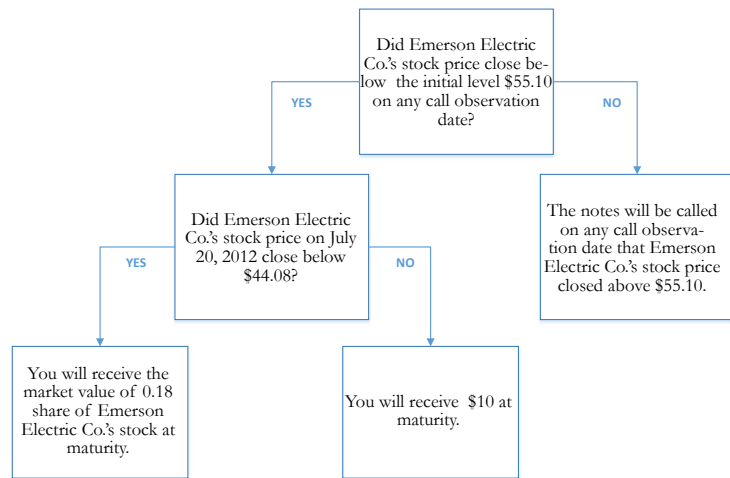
Did Emerson Electric Co.'s stock price close below the initial level $55.10 on any call observation date?

YES

NO

Did Emerson Electric Co.'s stock price on July 20, 2012 close below $44.08?

The notes will be called on any call observation date that Emerson Electric Co.'s stock price closed above $55.10.

YES

NO

You will receive the market value of 0.18 share of Emerson Electric Co.'s stock at maturity.

You will receive $10 at maturity.